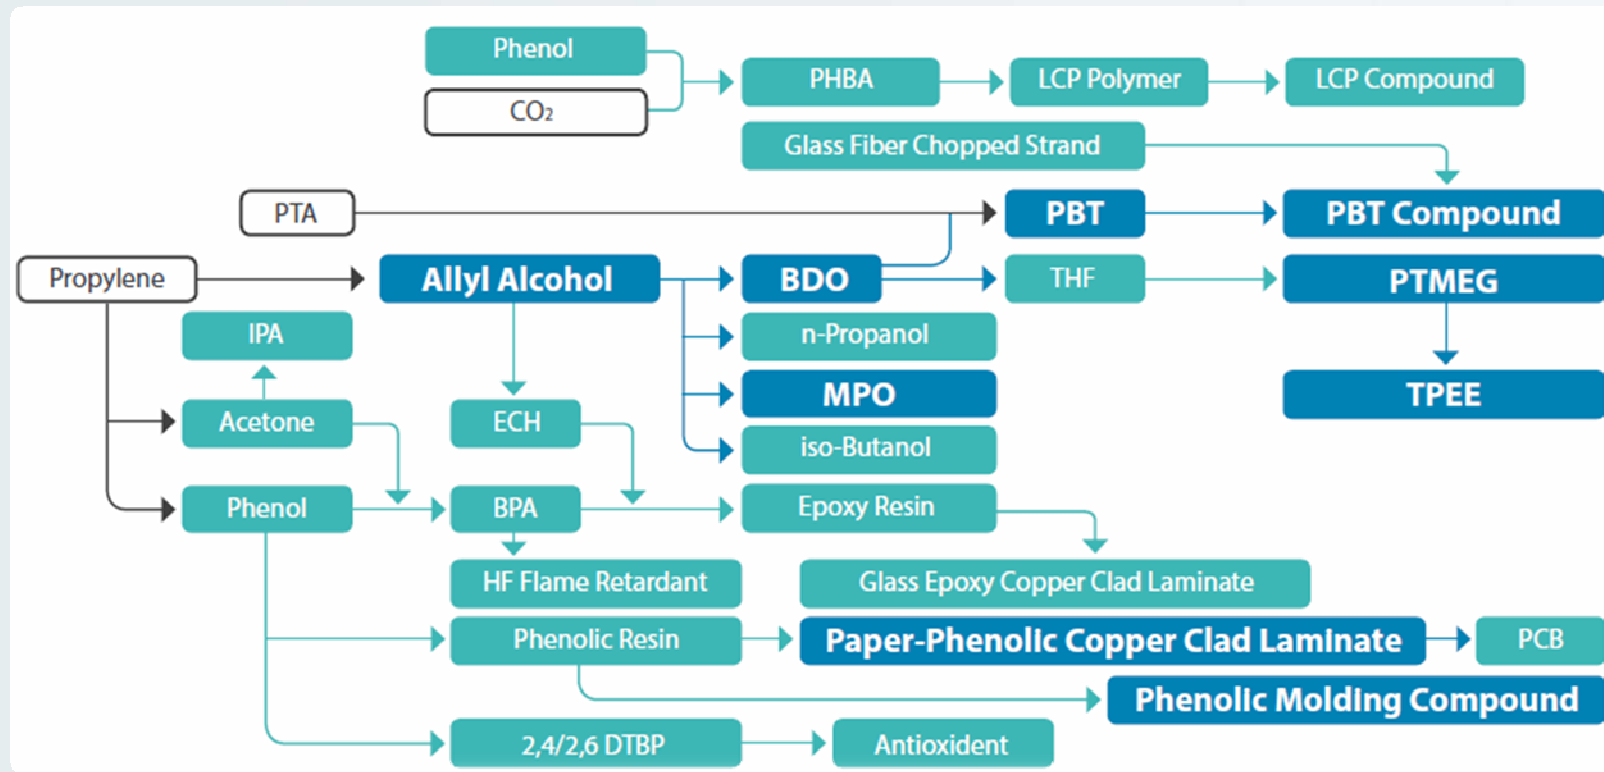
Phenol
$CO_2$
PHBA
LCP Polymer
LCP Compound
Glass Fiber Chopped Strand
PTA
PBT
PBT Compound
Propylene
Allyl Alcohol
BDO
THF
PTMEG
IPA
n-Propanol
MPO
TPEE
Acetone
ECH
iso-Butanol
Phenol
BPA
Epoxy Resin
HF Flame Retardant
Glass Epoxy Copper Clad Laminate
Phenolic Resin
Paper-Phenolic Copper Clad Laminate
PCB
Phenolic Molding Compound
2,4/2,6 DTBP
Antioxident